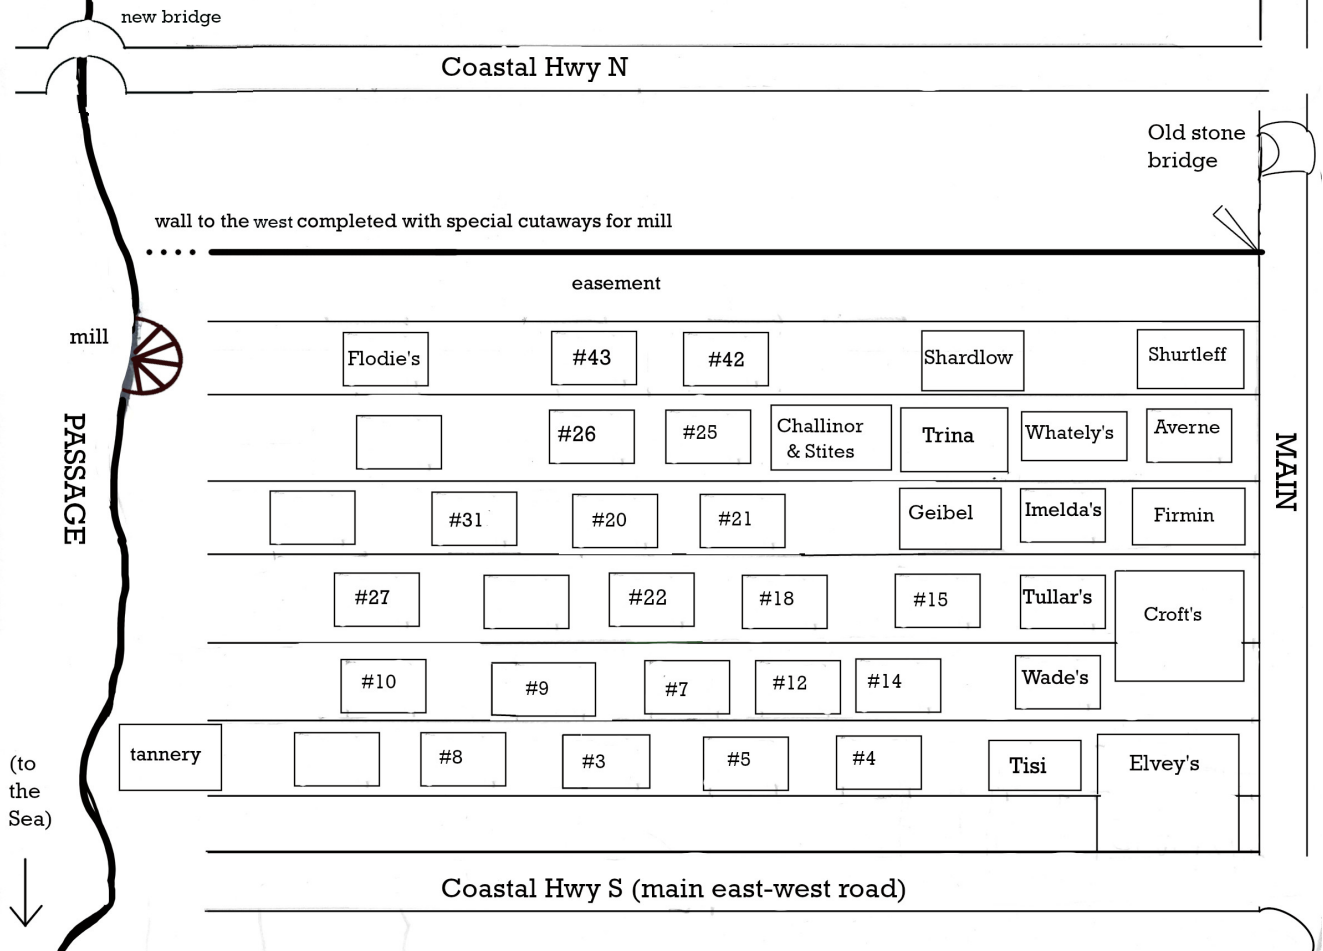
new bridge

Coastal Hwy N

Old stone bridge

wall to the west completed with special cutaways for mill

easement

mill

Flodie's

#43

#42

Shardlow

Shurtleff

PASSAGE

#26

#25

Challinor & Stites

Trina

Whately's

Averne

MAIN

#31

#20

#21

Geibel

Imelda's

Firmin

#27

#22

#18

#15

Tullar's

Croft's

#10

#9

#7

#12

#14

Wade's

tannery

#8

#3

#5

#4

Tisi

Elvey's

(to the Sea)

Coastal Hwy S (main east-west road)